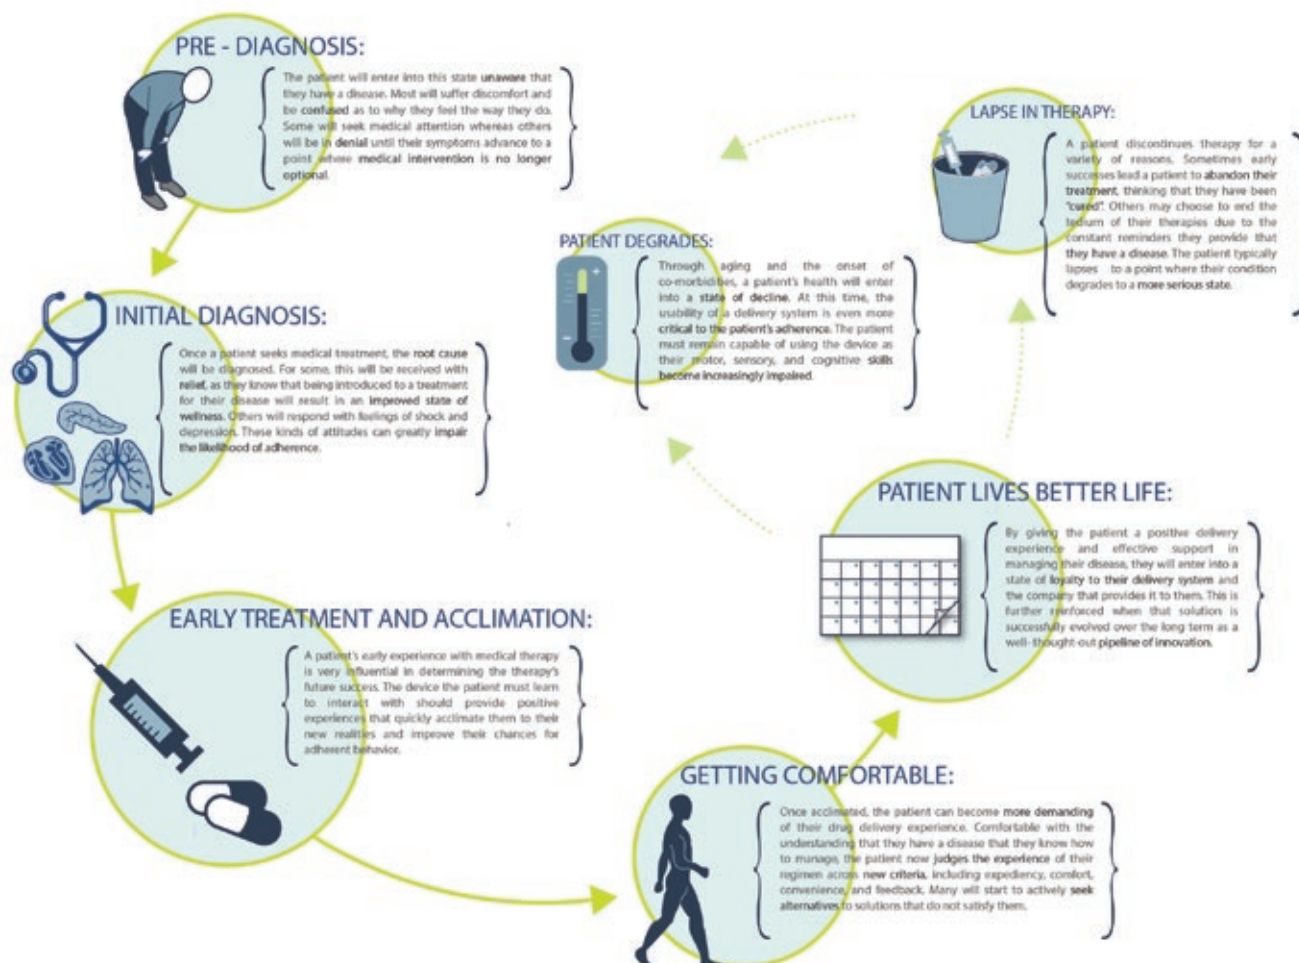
PRE - DIAGNOSIS:

The patient will enter into this state unaware that they have a disease. Most will suffer discomfort and be confused as to why they feel the way they do. Some will seek medical attention whereas others will be in denial until their symptoms advance to a point where medical intervention is no longer optional.

LAPSE IN THERAPY:

A patient discontinues therapy for a variety of reasons. Sometimes early successes lead a patient to abandon their treatment, thinking that they have been "cured". Others may choose to end the tedium of their therapies due to the constant reminders they provide that they have a disease. The patient typically lapses to a point where their condition degrades to a more serious state.

PATIENT DEGRADES:

Through aging and the onset of co-morbidities, a patient's health will enter into a state of decline. At this time, the usability of a delivery system is even more critical to the patient's adherence. The patient must remain capable of using the device as their motor, sensory, and cognitive skills become increasingly impaired.

INITIAL DIAGNOSIS:

Once a patient seeks medical treatment, the root cause will be diagnosed. For some, this will be received with relief, as they know that being introduced to a treatment for their disease will result in an improved state of wellness. Others will respond with feelings of shock and depression. These kinds of attitudes can greatly impair the likelihood of adherence.

PATIENT LIVES BETTER LIFE:

By giving the patient a positive delivery experience and effective support in managing their disease, they will enter into a state of loyalty to their delivery system and the company that provides it to them. This is further reinforced when that solution is successfully evolved over the long term as a well-thought-out pipeline of innovation.

EARLY TREATMENT AND ACCLIMATION:

A patient's early experience with medical therapy is very influential in determining the therapy's future success. The device the patient must learn to interact with should provide positive experiences that quickly acclimate them to their new realities and improve their chances for adherent behavior.

GETTING COMFORTABLE:

Once acclimated, the patient can become more demanding of their drug delivery experience. Comfortable with the understanding that they have a disease that they know how to manage, the patient now judges the experience of their regimen across new criteria, including expediency, comfort, convenience, and feedback. Many will start to actively seek alternatives to solutions that do not satisfy them.